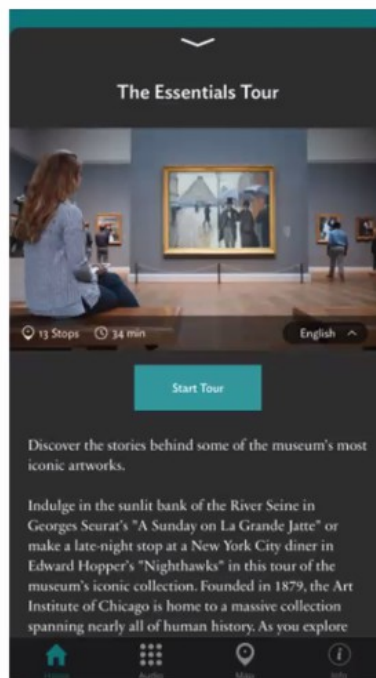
The Essentials Tour

13 Stops 34 min

English

Start Tour

Discover the stories behind some of the museum's most iconic artworks.

Indulge in the sunlit bank of the River Seine in Georges Seurat's "A Sunday on La Grande Jatte" or make a late-night stop at a New York City diner in Edward Hopper's "Nighthawks" in this tour of the museum's iconic collection. Founded in 1879, the Art Institute of Chicago is home to a massive collection spanning nearly all of human history. As you explore

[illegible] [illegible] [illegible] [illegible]